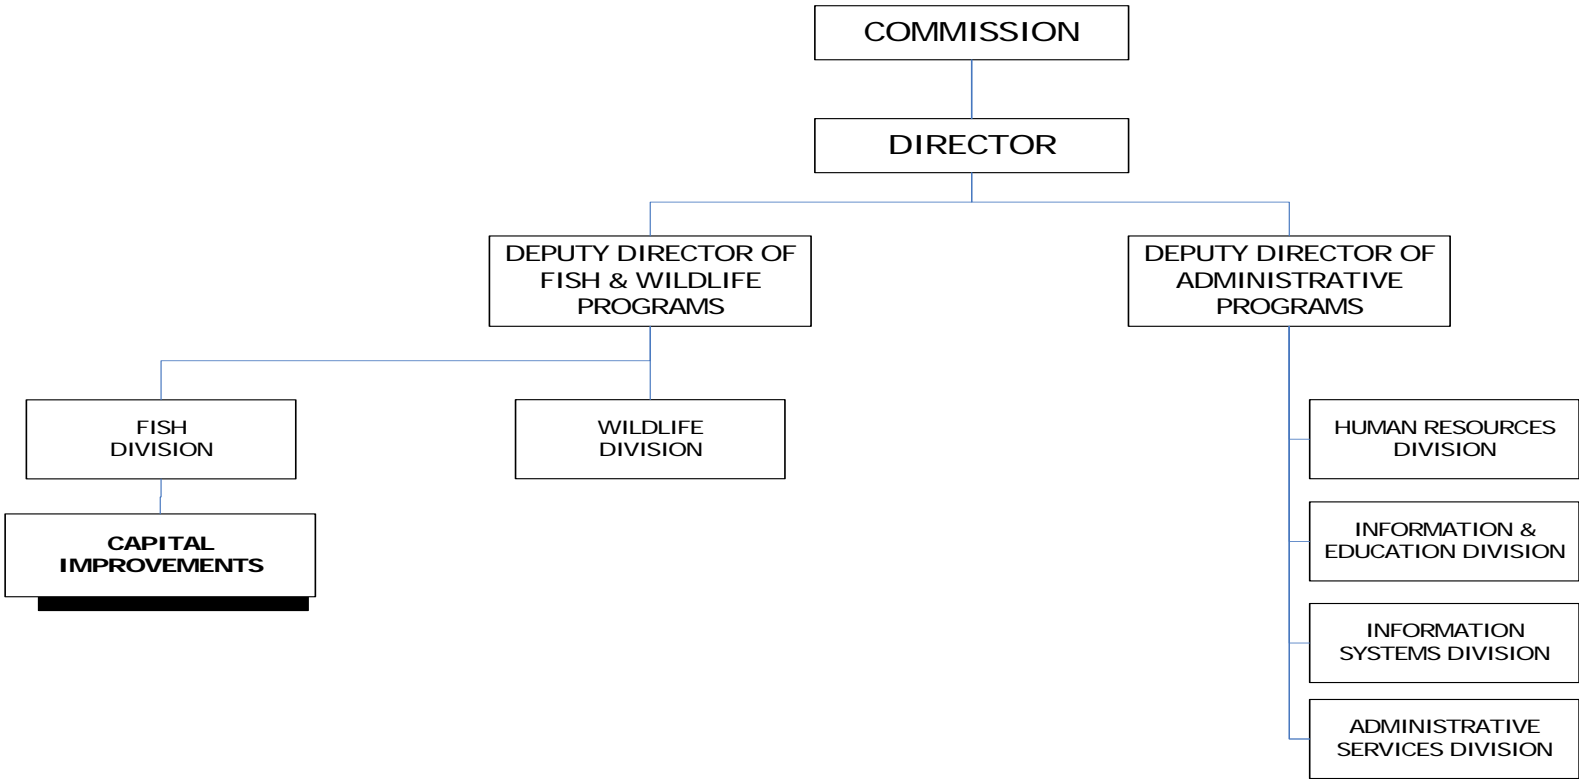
COMMISSION

DIRECTOR

DEPUTY DIRECTOR OF FISH & WILDLIFE PROGRAMS

DEPUTY DIRECTOR OF ADMINISTRATIVE PROGRAMS

FISH DIVISION

CAPITAL IMPROVEMENTS

WILDLIFE DIVISION

HUMAN RESOURCES DIVISION

INFORMATION & EDUCATION DIVISION

INFORMATION SYSTEMS DIVISION

ADMINISTRATIVE SERVICES DIVISION